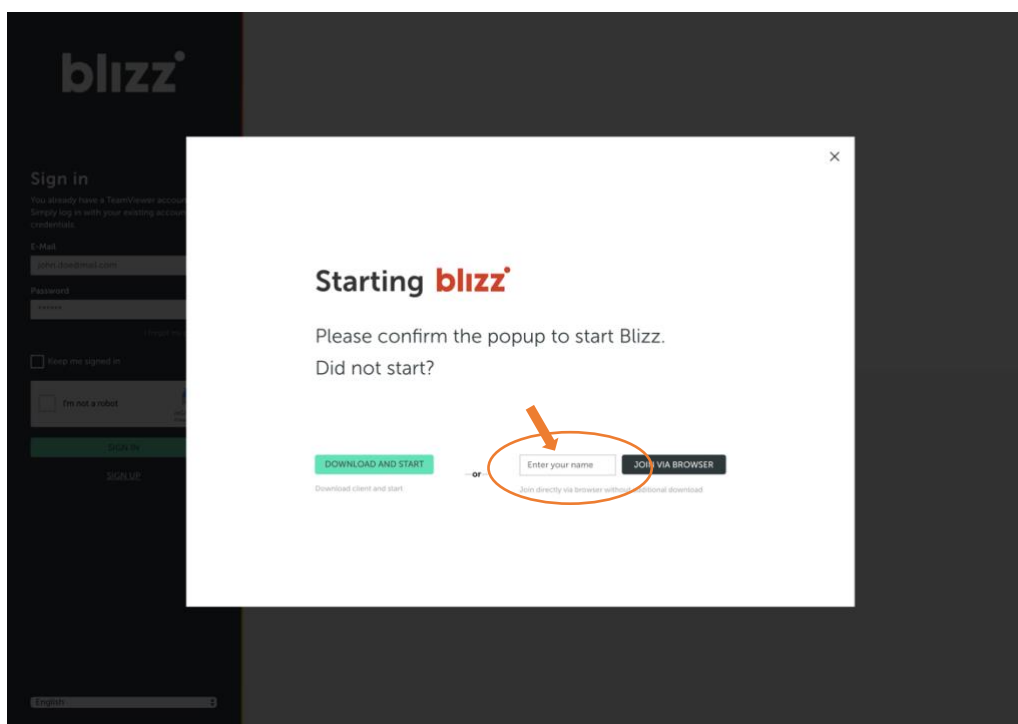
blizz

Sign in

You already have a TeamViewer accou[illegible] Simply log in with your existing accou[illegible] credentials.

E-Mail

john.doe@mail.com

Password

••••••

Keep me signed in

I'm not a robot

SIGN IN

SIGN UP

×

Starting blizz

Please confirm the popup to start Blizz.

Did not start?

DOWNLOAD AND START

Download client and start

or

Enter your name

JOIN VIA BROWSER

Join directly via browser without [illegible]dditional download

English